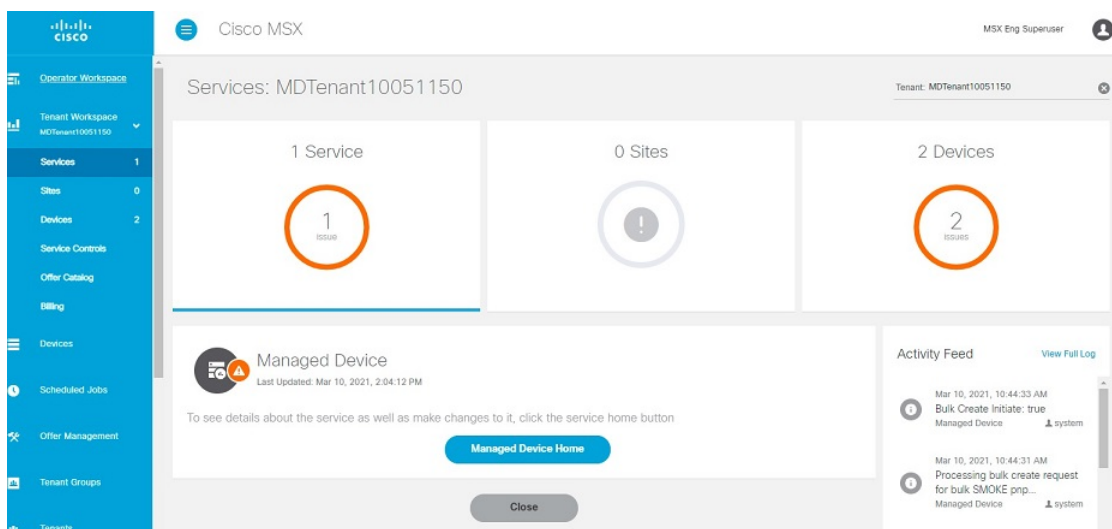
cisco

Operator Workspace

Tenant Workspace
MDTenant10051150

Services 1

Sites 0

Devices 2

Service Controls

Offer Catalog

Billing

Devices

Scheduled Jobs

Offer Management

Tenant Groups

Tenants

Cisco MSX

MSX Eng Superuser

Services: MDTenant10051150

Tenant: MDTenant10051150

1 Service

1
issue

0 Sites

2 Devices

2
issues

Managed Device
Last Updated: Mar 10, 2021, 2:04:12 PM

To see details about the service as well as make changes to it, click the service home button

Managed Device Home

Close

Activity Feed

View Full Log

Mar 10, 2021, 10:44:33 AM
Bulk Create Initiate: true
Managed Device system

Mar 10, 2021, 10:44:31 AM
Processing bulk create request for bulk SMOKE pnp...
Managed Device system